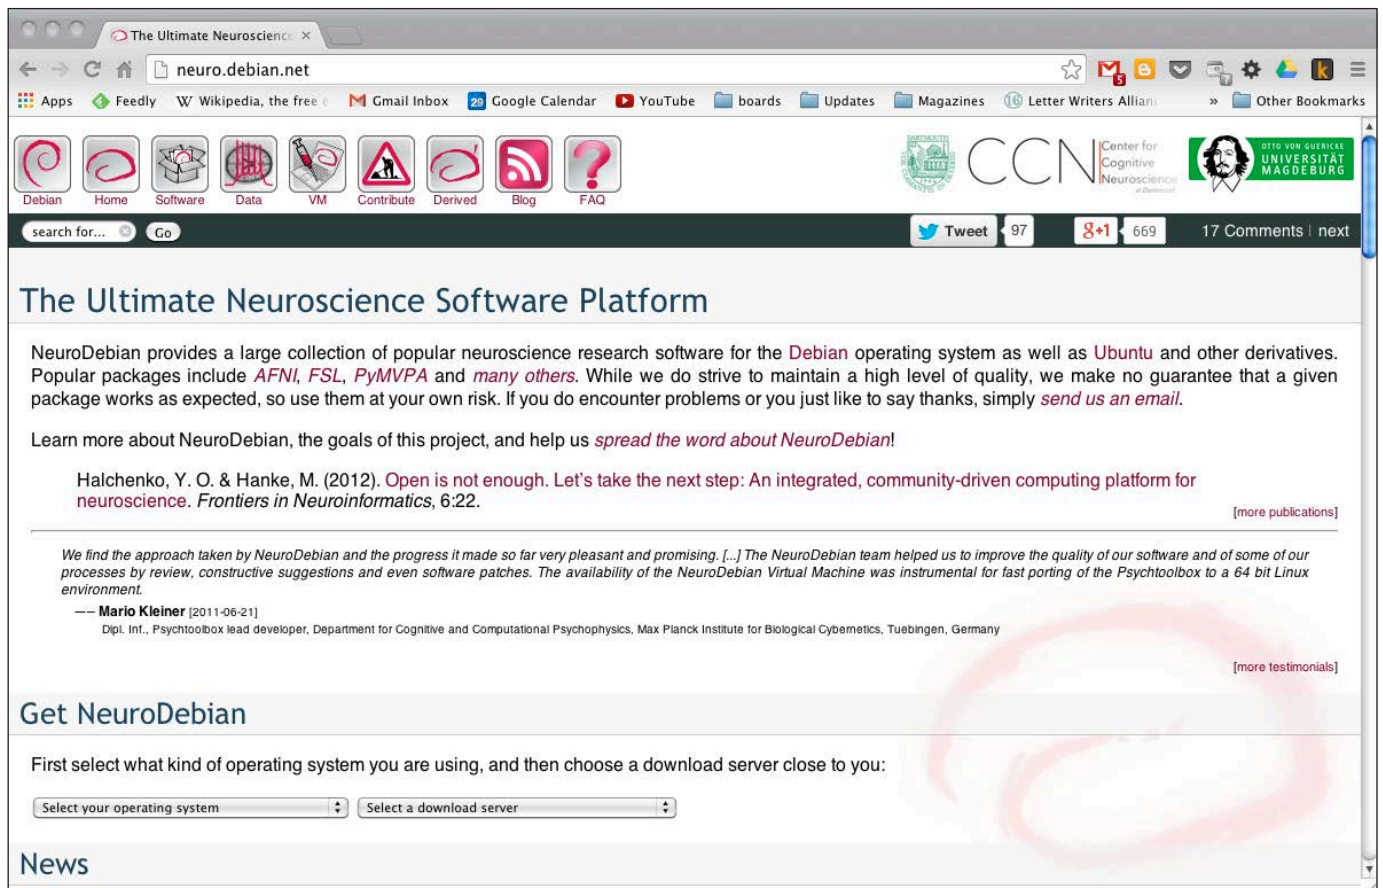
The Ultimate Neuroscienc ×

neuro.debian.net

Apps Feedly Wikipedia, the free Gmail Inbox 29 Google Calendar YouTube boards Updates Magazines 16 Letter Writers Allian » Other Bookmarks

Debian Home Software Data VM Contribute Derived Blog FAQ

CCN Center for Cognitive Neuroscience at Dartmouth

OTTO VON GUERICKE UNIVERSITÄT MAGDEBURG

search for... Go

Tweet 97 8+1 669 17 Comments | next

The Ultimate Neuroscience Software Platform

NeuroDebian provides a large collection of popular neuroscience research software for the Debian operating system as well as Ubuntu and other derivatives. Popular packages include AFNI, FSL, PyMVPA and many others. While we do strive to maintain a high level of quality, we make no guarantee that a given package works as expected, so use them at your own risk. If you do encounter problems or you just like to say thanks, simply send us an email.

Learn more about NeuroDebian, the goals of this project, and help us spread the word about NeuroDebian!

Halchenko, Y. O. & Hanke, M. (2012). Open is not enough. Let's take the next step: An integrated, community-driven computing platform for neuroscience. Frontiers in Neuroinformatics, 6:22.

[more publications]

We find the approach taken by NeuroDebian and the progress it made so far very pleasant and promising. [...] The NeuroDebian team helped us to improve the quality of our software and of some of our processes by review, constructive suggestions and even software patches. The availability of the NeuroDebian Virtual Machine was instrumental for fast porting of the Psychtoolbox to a 64 bit Linux environment.

—— Mario Kleiner [2011-06-21]
Dipl. Inf., Psychtoolbox lead developer, Department for Cognitive and Computational Psychophysics, Max Planck Institute for Biological Cybernetics, Tuebingen, Germany

[more testimonials]

Get NeuroDebian

First select what kind of operating system you are using, and then choose a download server close to you:

Select your operating system
Select a download server

News